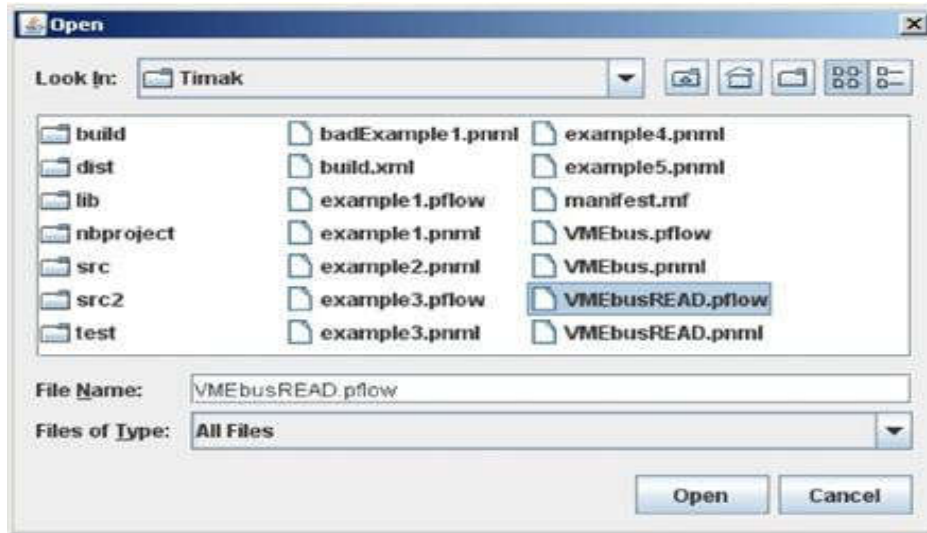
Open

Look In: Timak

build
dist
lib
nbproject
src
src2
test

badExample1.pnml
build.xml
example1.pflow
example1.pnml
example2.pnml
example3.pflow
example3.pnml

example4.pnml
example5.pnml
manifest.mf
VMEbus.pflow
VMEbus.pnml
VMEbusREAD.pflow
VMEbusREAD.pnml

File Name: VMEbusREAD.pflow

Files of Type: All Files

Open Cancel